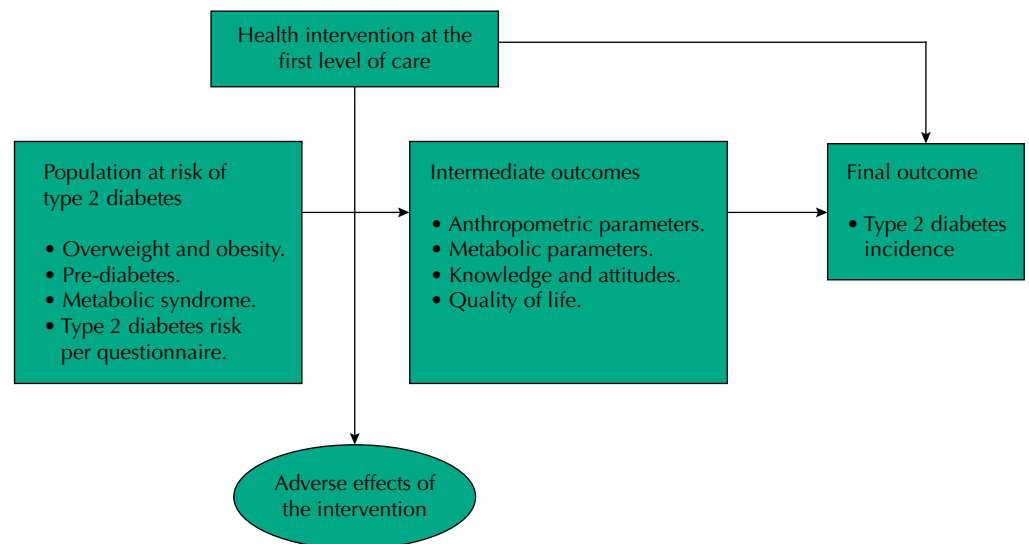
Health intervention at the first level of care

Population at risk of type 2 diabetes

• Overweight and obesity.
• Pre-diabetes.
• Metabolic syndrome.
• Type 2 diabetes risk per questionnaire.

Intermediate outcomes

• Anthropometric parameters.
• Metabolic parameters.
• Knowledge and attitudes.
• Quality of life.

Final outcome

• Type 2 diabetes incidence

Adverse effects of the intervention